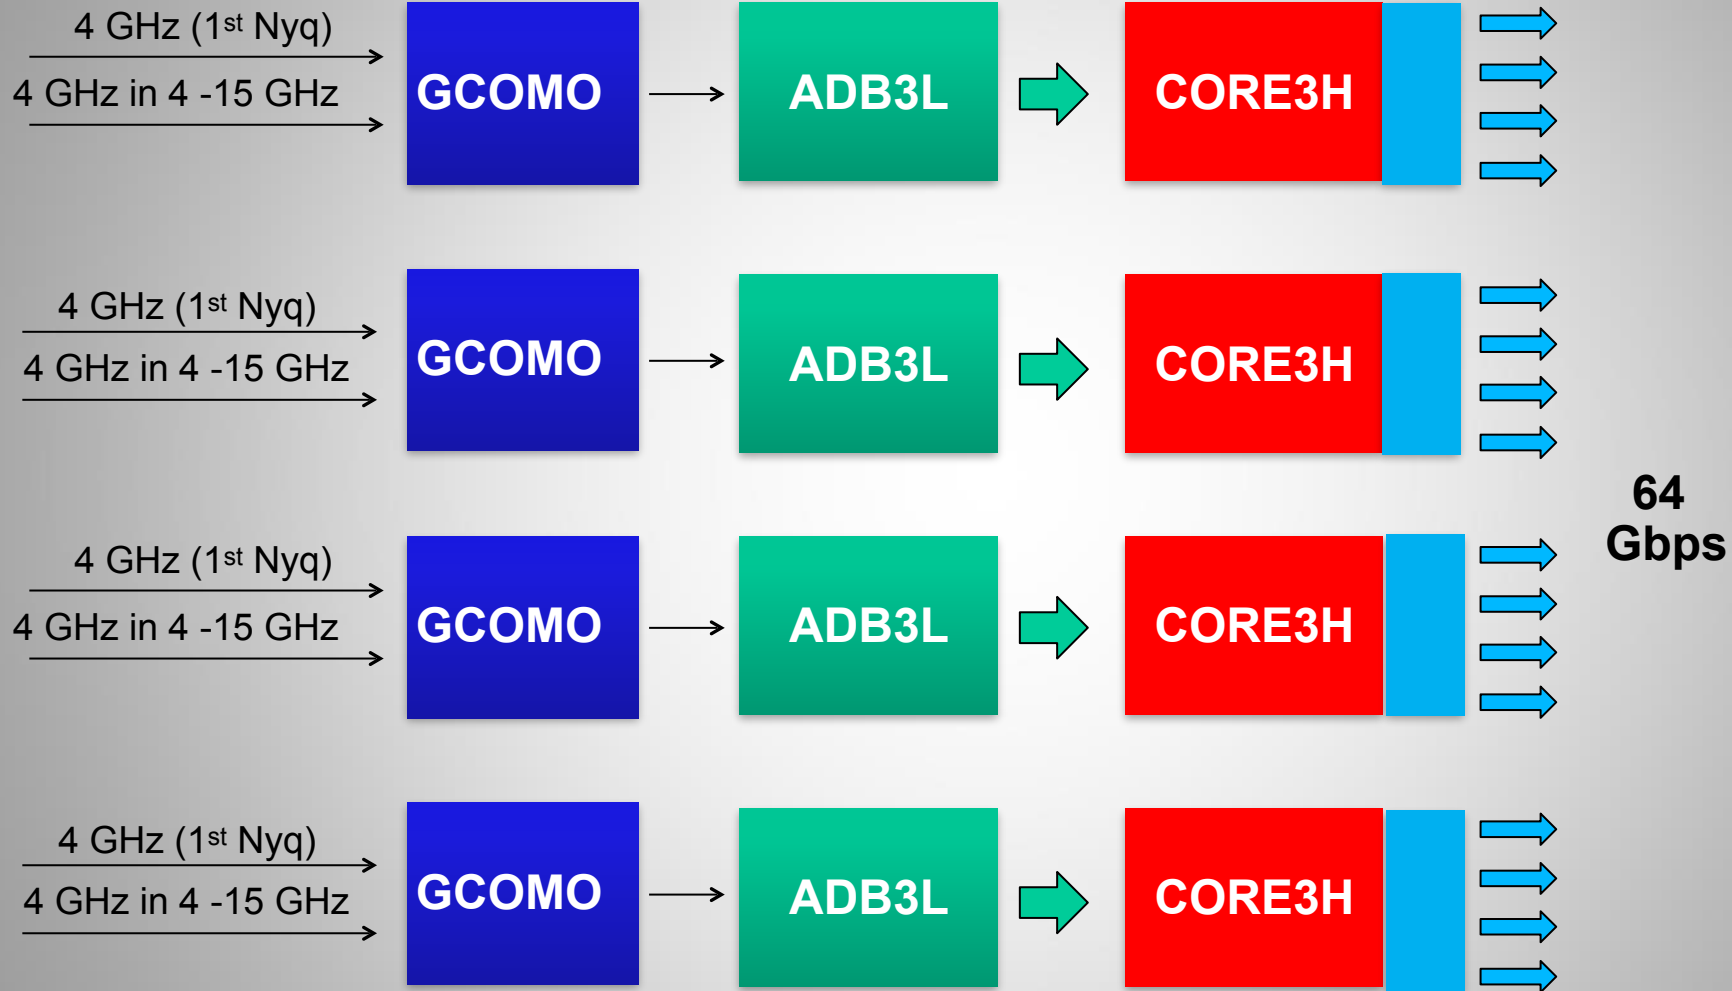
4 GHz (1$^{st}$ Nyq)

4 GHz in 4 -15 GHz

GCOMO

ADB3L

CORE3H

4 GHz (1$^{st}$ Nyq)

4 GHz in 4 -15 GHz

GCOMO

ADB3L

CORE3H

64 Gbps

4 GHz (1$^{st}$ Nyq)

4 GHz in 4 -15 GHz

GCOMO

ADB3L

CORE3H

4 GHz (1$^{st}$ Nyq)

4 GHz in 4 -15 GHz

GCOMO

ADB3L

CORE3H